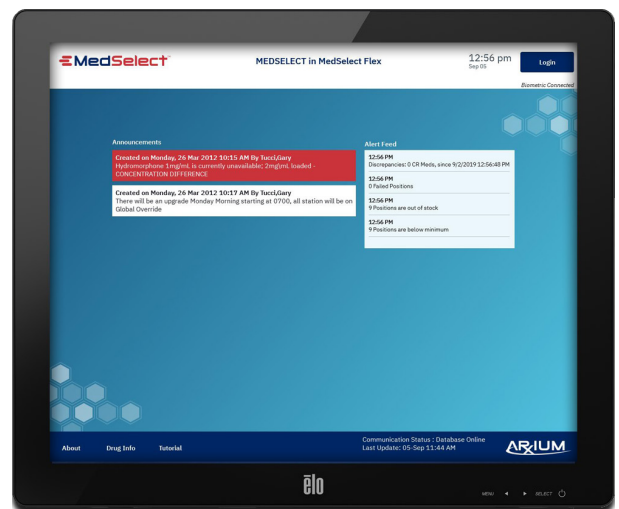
MedSelect

MEDSELECT in MedSelect Flex

12:56 pm
Sep 05

Login

Biometric Connected

Announcements

Created on Monday, 26 Mar 2012 10:15 AM By Tucci,Gary
Hydromorphone 1mg/mL is currently unavailable; 2mg/mL loaded - CONCENTRATION DIFFERENCE

Created on Monday, 26 Mar 2012 10:17 AM By Tucci,Gary
There will be an upgrade Monday Morning starting at 0700, all station will be on Global Override

Alert Feed

12:56 PM
Discrepancies: 0 CR Meds, since 9/2/2019 12:56:48 PM

12:56 PM
0 Failed Positions

12:56 PM
9 Positions are out of stock

12:56 PM
9 Positions are below minimum

About Drug Info Tutorial

Communication Status : Database Online
Last Update: 05-Sep 11:44 AM

ARXIUM

elo

MENU ◄ ► SELECT